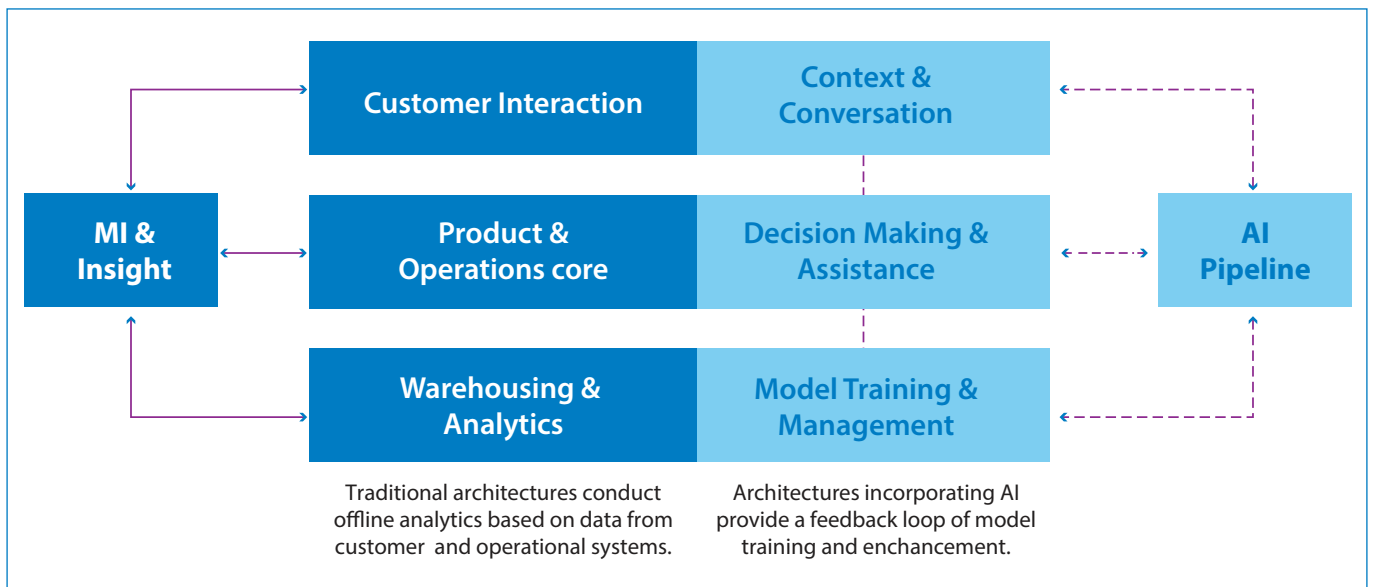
Customer Interaction

Context & Conversation

MI & Insight

Product & Operations core

Decision Making & Assistance

AI Pipeline

Warehousing & Analytics

Model Training & Management

Traditional architectures conduct offline analytics based on data from customer and operational systems.

Architectures incorporating AI provide a feedback loop of model training and enchancement.